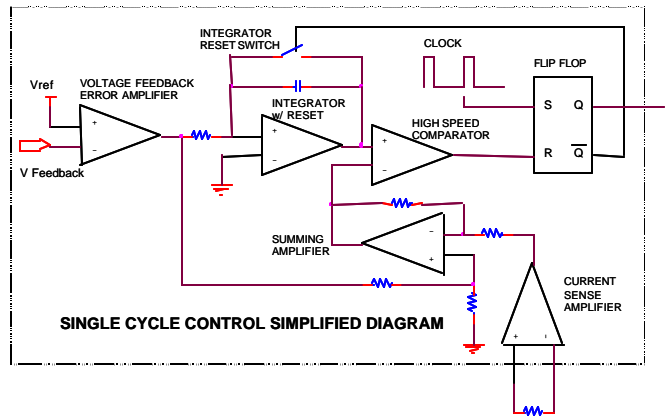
INTEGRATOR
RESET SWITCH

CLOCK

FLIP FLOP

Vref

VOLTAGE FEEDBACK
ERROR AMPLIFIER

INTEGRATOR
w/ RESET

HIGH SPEED
COMPARATOR

S Q

R $\overline{Q}$

V Feedback

SUMMING
AMPLIFIER

CURRENT
SENSE
AMPLIFIER

SINGLE CYCLE CONTROL SIMPLIFIED DIAGRAM